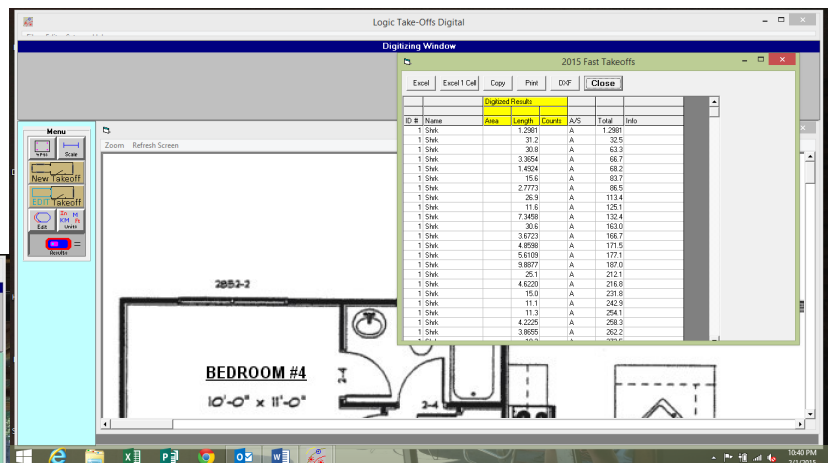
Logic Take-Offs Digital

Digitizing Window

2015 Fast Takeoffs

Excel | Excel 1 Cell | Copy | Print | DXF | Close

Menu
Scale
New Takeoff
EDIT Takeoff
Edit
Units
Results

Zoom Refresh Screen

| | | Digitized Results | | | | | |
|---|---|---|---|---|---|---|---|
| ID # | Name | Area | Length | Counts | A/S | Total | Info |
| 1 | Shrk | | 1.2981 | | A | 1.2981 | |
| 1 | Shrk | | 31.2 | | A | 32.5 | |
| 1 | Shrk | | 30.8 | | A | 63.3 | |
| 1 | Shrk | | 3.3654 | | A | 66.7 | |
| 1 | Shrk | | 1.4924 | | A | 68.2 | |
| 1 | Shrk | | 15.6 | | A | 83.7 | |
| 1 | Shrk | | 2.7773 | | A | 86.5 | |
| 1 | Shrk | | 26.9 | | A | 113.4 | |
| 1 | Shrk | | 11.6 | | A | 125.1 | |
| 1 | Shrk | | 7.3458 | | A | 132.4 | |
| 1 | Shrk | | 30.6 | | A | 163.0 | |
| 1 | Shrk | | 3.6723 | | A | 166.7 | |
| 1 | Shrk | | 4.8598 | | A | 171.5 | |
| 1 | Shrk | | 5.6109 | | A | 177.1 | |
| 1 | Shrk | | 9.8877 | | A | 187.0 | |
| 1 | Shrk | | 25.1 | | A | 212.1 | |
| 1 | Shrk | | 4.6220 | | A | 216.8 | |
| 1 | Shrk | | 15.0 | | A | 231.8 | |
| 1 | Shrk | | 11.1 | | A | 242.9 | |
| 1 | Shrk | | 11.3 | | A | 254.1 | |
| 1 | Shrk | | 4.2225 | | A | 258.3 | |
| 1 | Shrk | | 3.8655 | | A | 262.2 | |

2852-2

BEDROOM #4
10'-0" x 11'-0"

2-4

10:40 PM